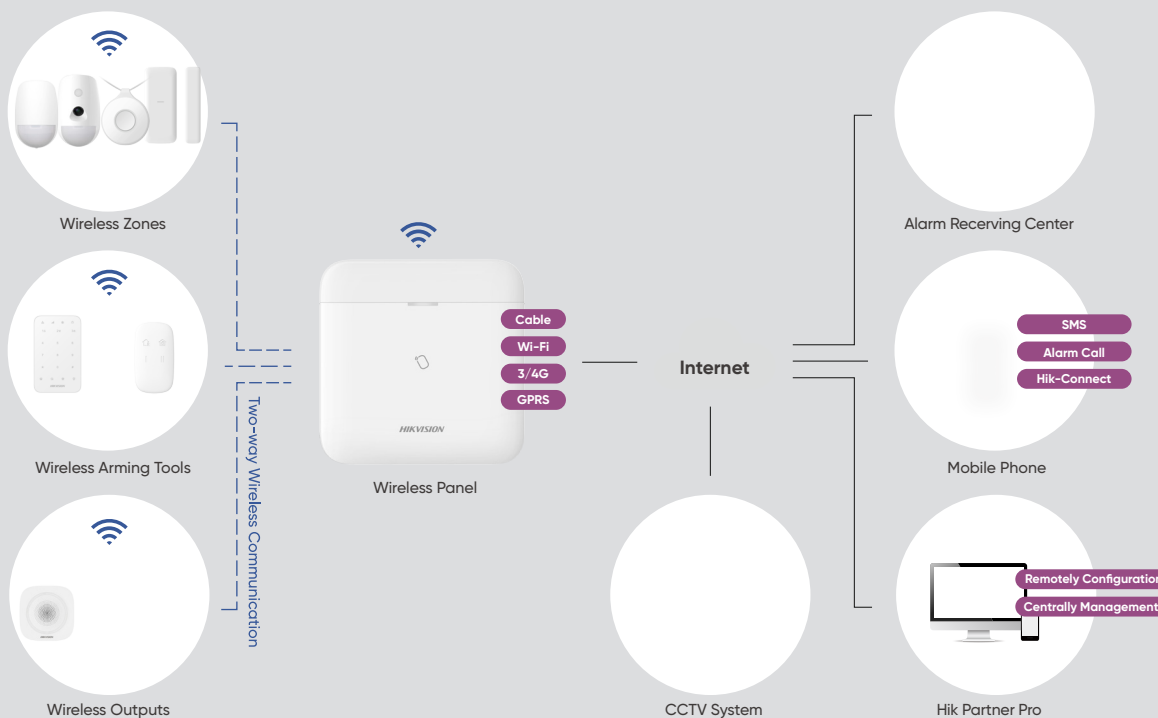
Wireless Zones

Wireless Arming Tools

Wireless Outputs

Two-way Wireless Communication

Cable
Wi-Fi
3/4G
GPRS

HIKVISION

Wireless Panel

Internet

CCTV System

Alarm Recerving Center

SMS
Alarm Call
Hik-Connect

Mobile Phone

Remotely Configuration
Centrally Management

Hik Partner Pro